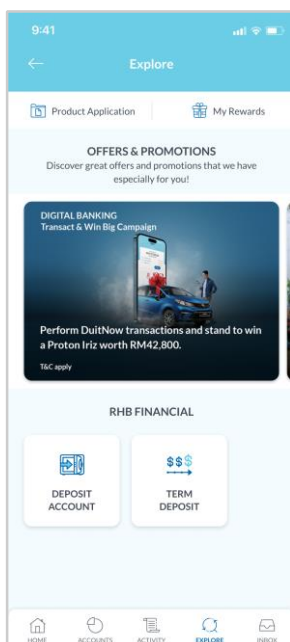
9:41

Explore

Product Application

My Rewards

OFFERS & PROMOTIONS

Discover great offers and promotions that we have especially for you!

DIGITAL BANKING

Transact & Win Big Campaign

Perform DuitNow transactions and stand to win a Proton Iriz worth RM42,800.

T&C apply

RHB FINANCIAL

DEPOSIT ACCOUNT

$$$

TERM DEPOSIT

HOME

ACCOUNTS

ACTIVITY

EXPLORE

INBOX